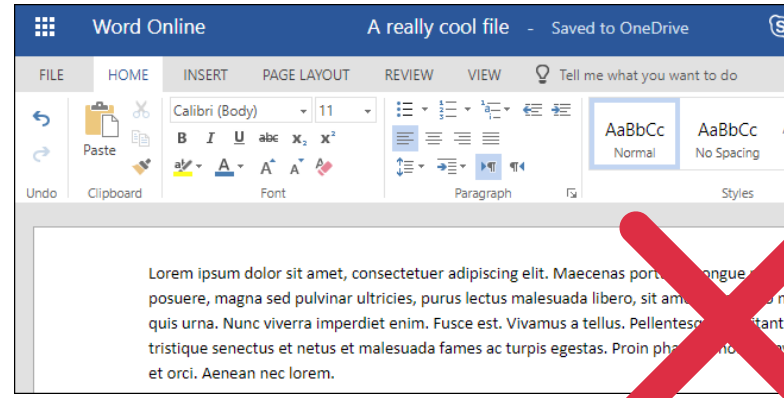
Word Online A really cool file - Saved to OneDrive

FILE HOME INSERT PAGE LAYOUT REVIEW VIEW Tell me what you want to do

Paste

Calibri (Body) 11

B I U abc $x_2$ $x^2$

A A A

AaBbCc Normal

AaBbCc No Spacing

Undo Clipboard Font Paragraph Styles

Lorem ipsum dolor sit amet, consectetuer adipiscing elit. Maecenas port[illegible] congue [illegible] posuere, magna sed pulvinar ultricies, purus lectus malesuada libero, sit am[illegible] quis urna. Nunc viverra imperdiet enim. Fusce est. Vivamus a tellus. Pellentes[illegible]tant tristique senectus et netus et malesuada fames ac turpis egestas. Proin pha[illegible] et orci. Aenean nec lorem.